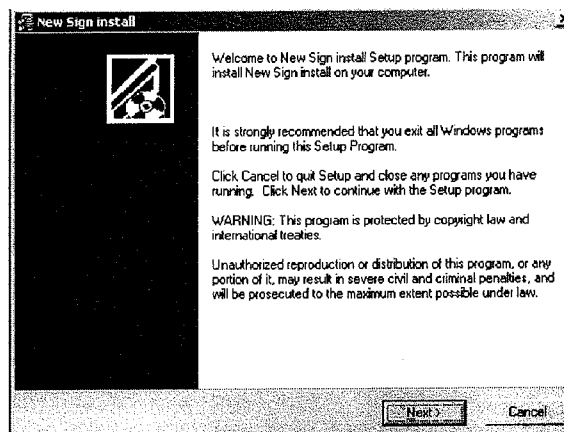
New Sign install

Welcome to New Sign install Setup program. This program will install New Sign install on your computer.

It is strongly recommended that you exit all Windows programs before running this Setup Program.

Click Cancel to quit Setup and close any programs you have running. Click Next to continue with the Setup program.

WARNING: This program is protected by copyright law and international treaties.

Unauthorized reproduction or distribution of this program, or any portion of it, may result in severe civil and criminal penalties, and will be prosecuted to the maximum extent possible under law.

Next >

Cancel